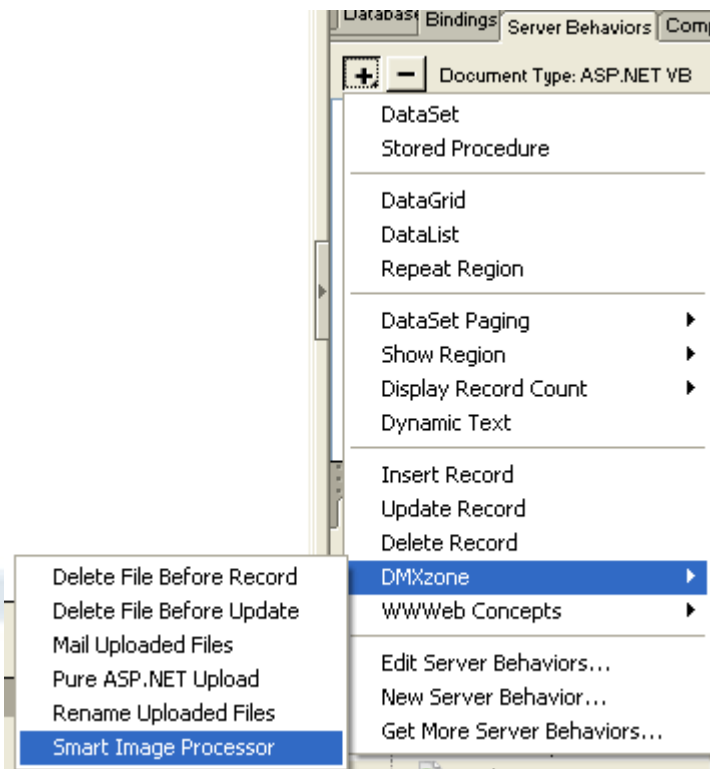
Databas Bindings Server Behaviors Comp

+ − Document Type: ASP.NET VB

DataSet
Stored Procedure

DataGrid
DataList
Repeat Region

DataSet Paging
Show Region
Display Record Count
Dynamic Text

Insert Record
Update Record
Delete Record
DMXzone
WWWeb Concepts

Edit Server Behaviors...
New Server Behavior...
Get More Server Behaviors...

Delete File Before Record
Delete File Before Update
Mail Uploaded Files
Pure ASP.NET Upload
Rename Uploaded Files
Smart Image Processor